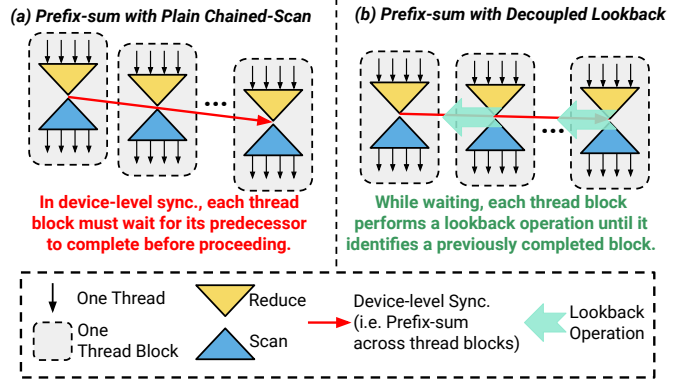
(a) Prefix-sum with Plain Chained-Scan

In device-level sync., each thread block must wait for its predecessor to complete before proceeding.

(b) Prefix-sum with Decoupled Lookback

While waiting, each thread block performs a lookback operation until it identifies a previously completed block.

One Thread

One Thread Block

Reduce

Scan

Device-level Sync. (i.e. Prefix-sum across thread blocks)

Lookback Operation